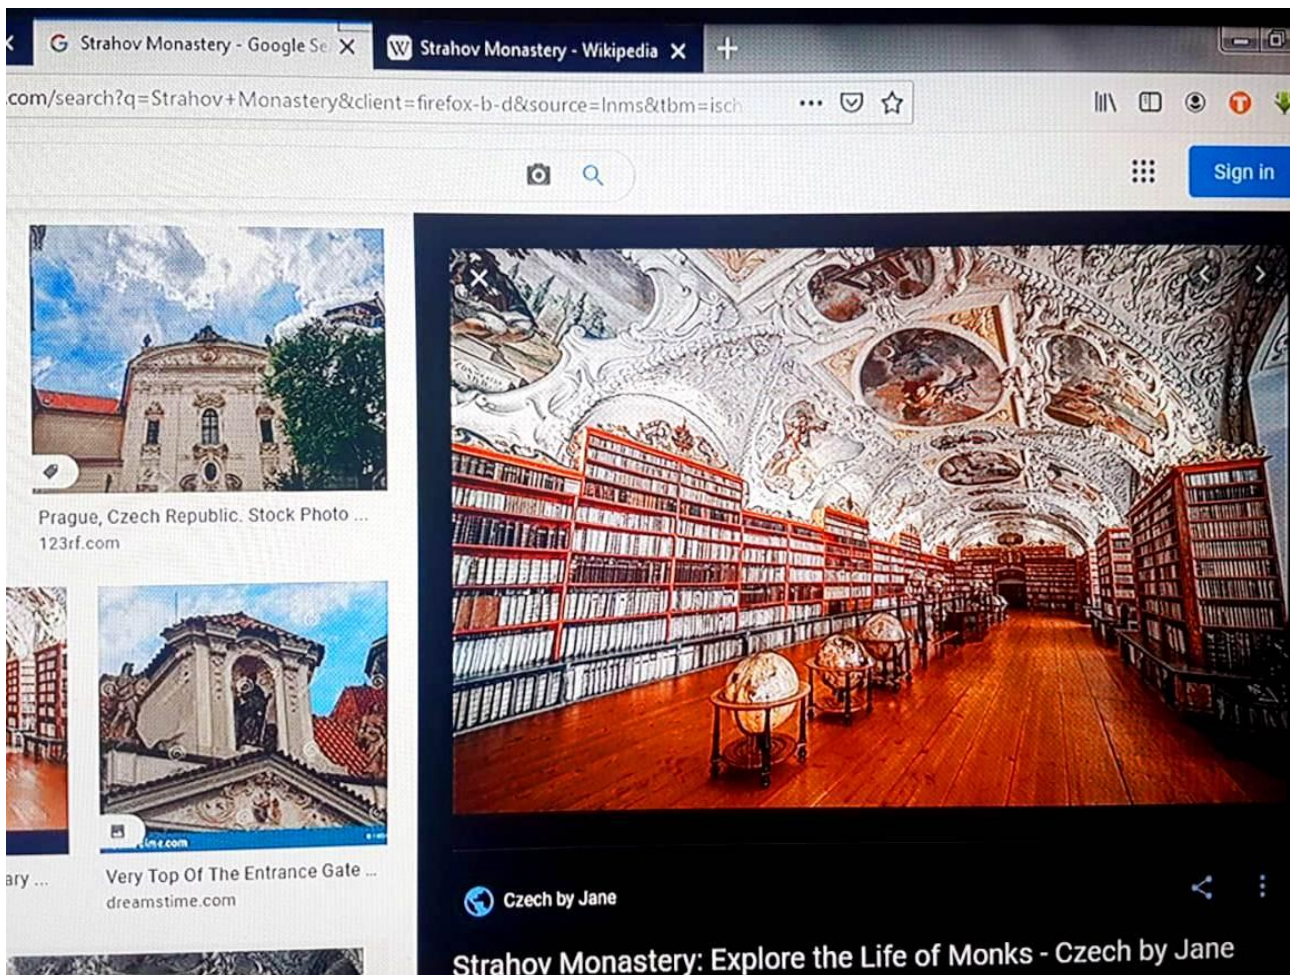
Strahov Monastery - Google Se
Strahov Monastery - Wikipedia
.com/search?q=Strahov+Monastery&client=firefox-b-d&source=lnms&tbm=isch
Sign in

Prague, Czech Republic. Stock Photo ...
123rf.com

ary ...

Very Top Of The Entrance Gate ...
dreamstime.com

Czech by Jane

Strahov Monastery: Explore the Life of Monks - Czech by Jane